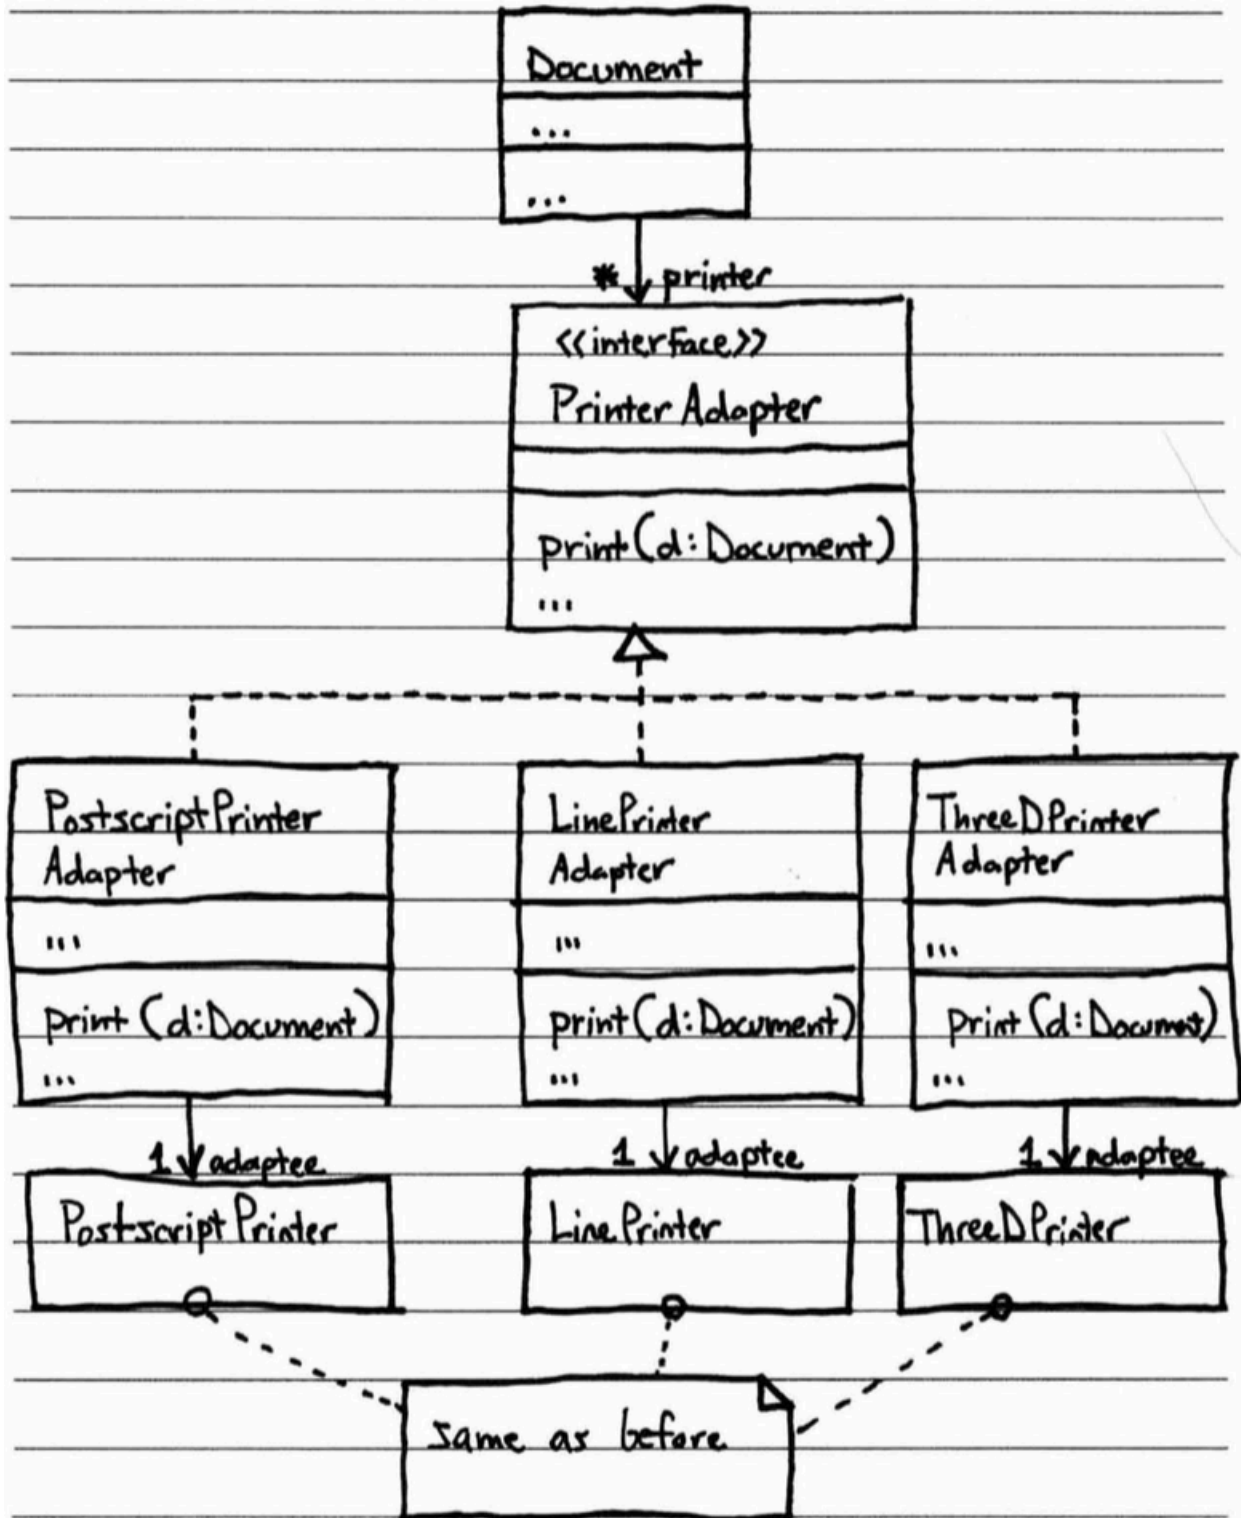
Document
...
...

* printer

<<interface>>
Printer Adapter

print(d: Document)
...

PostscriptPrinter Adapter
...
print (d:Document)
...

LinePrinter Adapter
...
print(d:Document)
...

ThreeDPrinter Adapter
...
print (d:Document)
...

1 adaptee
PostscriptPrinter

1 adaptee
LinePrinter

1 adaptee
ThreeDPrinter

Same as before